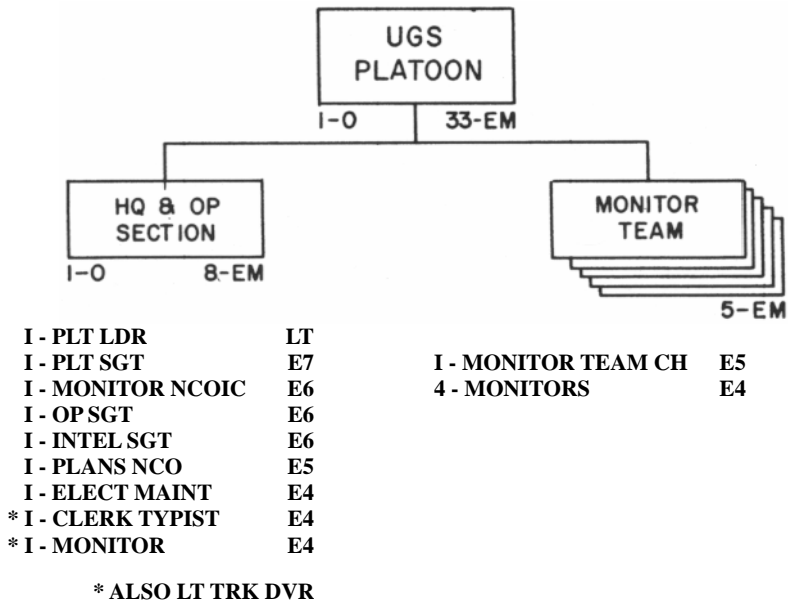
UGS PLATOON

1-O 33-EM

HQ & OP SECTION

1-O 8-EM

MONITOR TEAM

5-EM

| | |
|---|---|
| I - PLT LDR | LT |
| I - PLT SGT | E7 |
| I - MONITOR NCOIC | E6 |
| I - OP SGT | E6 |
| I - INTEL SGT | E6 |
| I - PLANS NCO | E5 |
| I - ELECT MAINT | E4 |
| * I - CLERK TYPIST | E4 |
| * I - MONITOR | E4 |

* ALSO LT TRK DVR

| | |
|---|---|
| I - MONITOR TEAM CH | E5 |
| 4 - MONITORS | E4 |